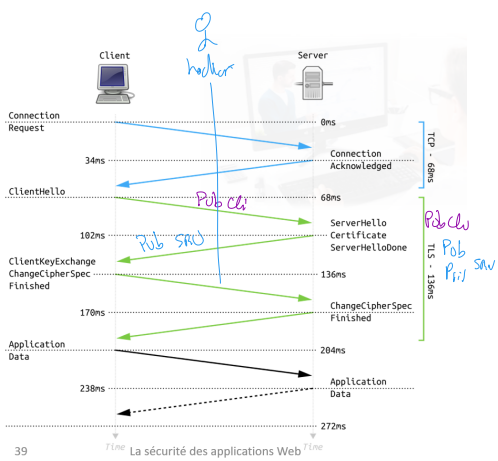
hacker

Client

Server

Connection Request

0ms

TCP - 68ms

34ms

Connection Acknowledged

ClientHello

68ms

Pub Cli

ServerHello Certificate ServerHelloDone

102ms

Pub SRV

Pub Cli

Pub Priv SRV

TLS - 136ms

ClientKeyExchange ChangeCipherSpec Finished

136ms

170ms

ChangeCipherSpec Finished

Application Data

204ms

238ms

Application Data

272ms

Time

Time

39

La sécurité des applications Web